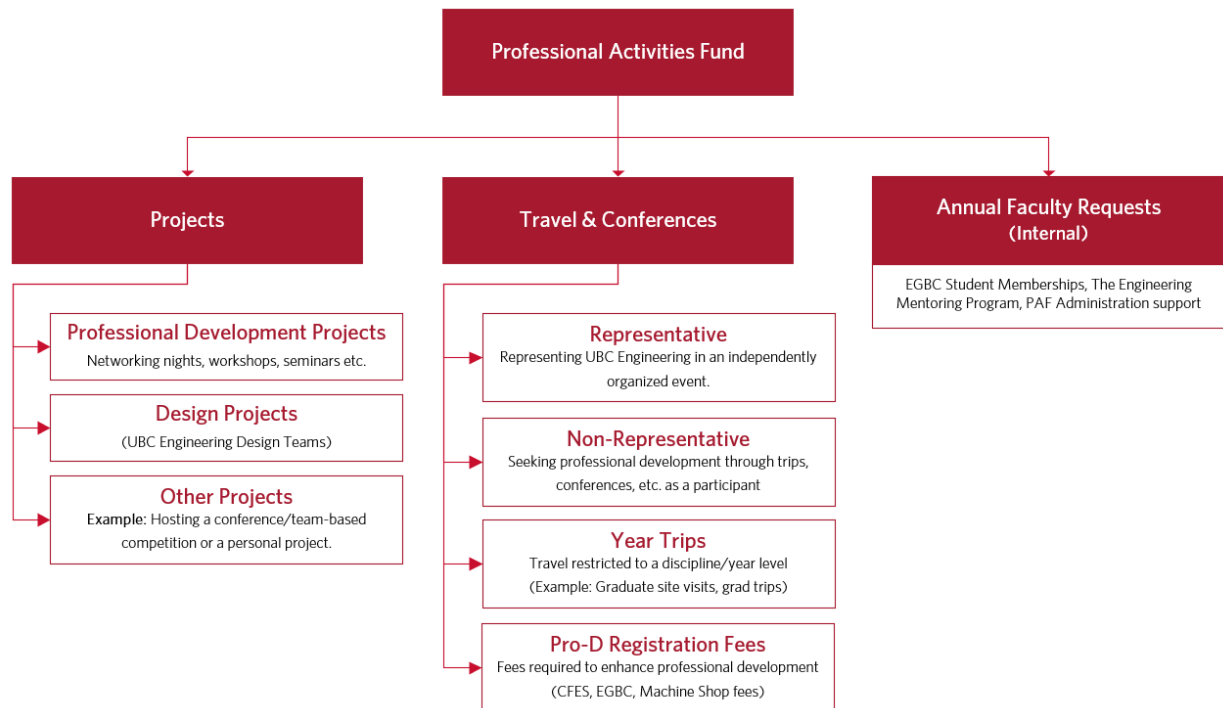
Professional Activities Fund

Projects

Professional Development Projects
Networking nights, workshops, seminars etc.

Design Projects
(UBC Engineering Design Teams)

Other Projects
Example: Hosting a conference/team-based competition or a personal project.

Travel & Conferences

Representative
Representing UBC Engineering in an independently organized event.

Non-Representative
Seeking professional development through trips, conferences, etc. as a participant

Year Trips
Travel restricted to a discipline/year level (Example: Graduate site visits, grad trips)

Pro-D Registration Fees
Fees required to enhance professional development (CFES, EGBC, Machine Shop fees)

Annual Faculty Requests (Internal)

EGBC Student Memberships, The Engineering Mentoring Program, PAF Administration support